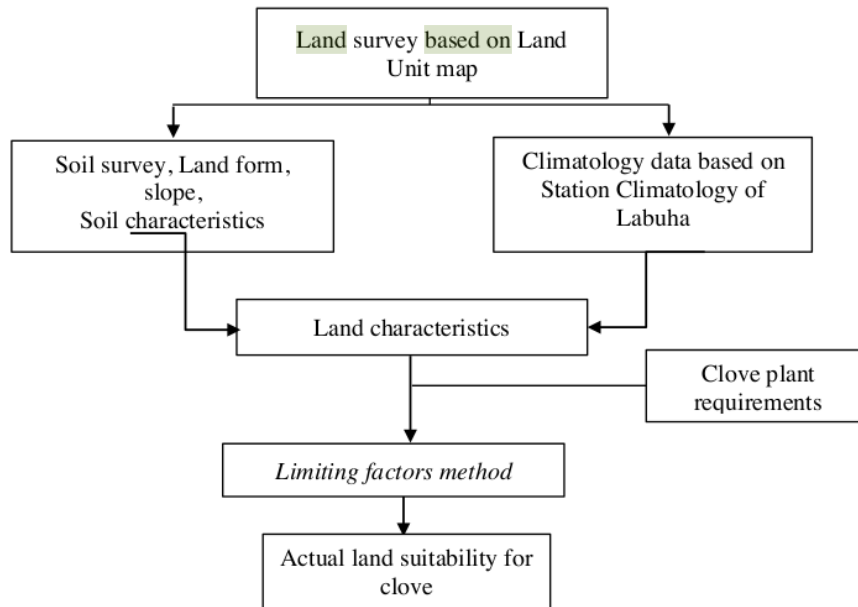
Land survey based on Land Unit map

Soil survey, Land form, slope, Soil characteristics

Climatology data based on Station Climatology of Labuha

Land characteristics

Clove plant requirements

*Limiting factors method*

Actual land suitability for clove